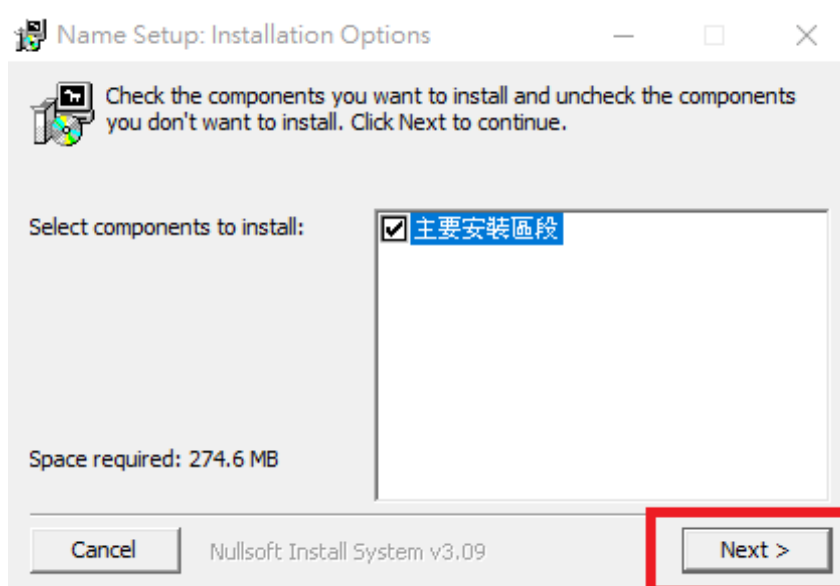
Name Setup: Installation Options

Check the components you want to install and uncheck the components you don't want to install. Click Next to continue.

Select components to install:

主要安裝區段

Space required: 274.6 MB

Cancel

Nullsoft Install System v3.09

Next >